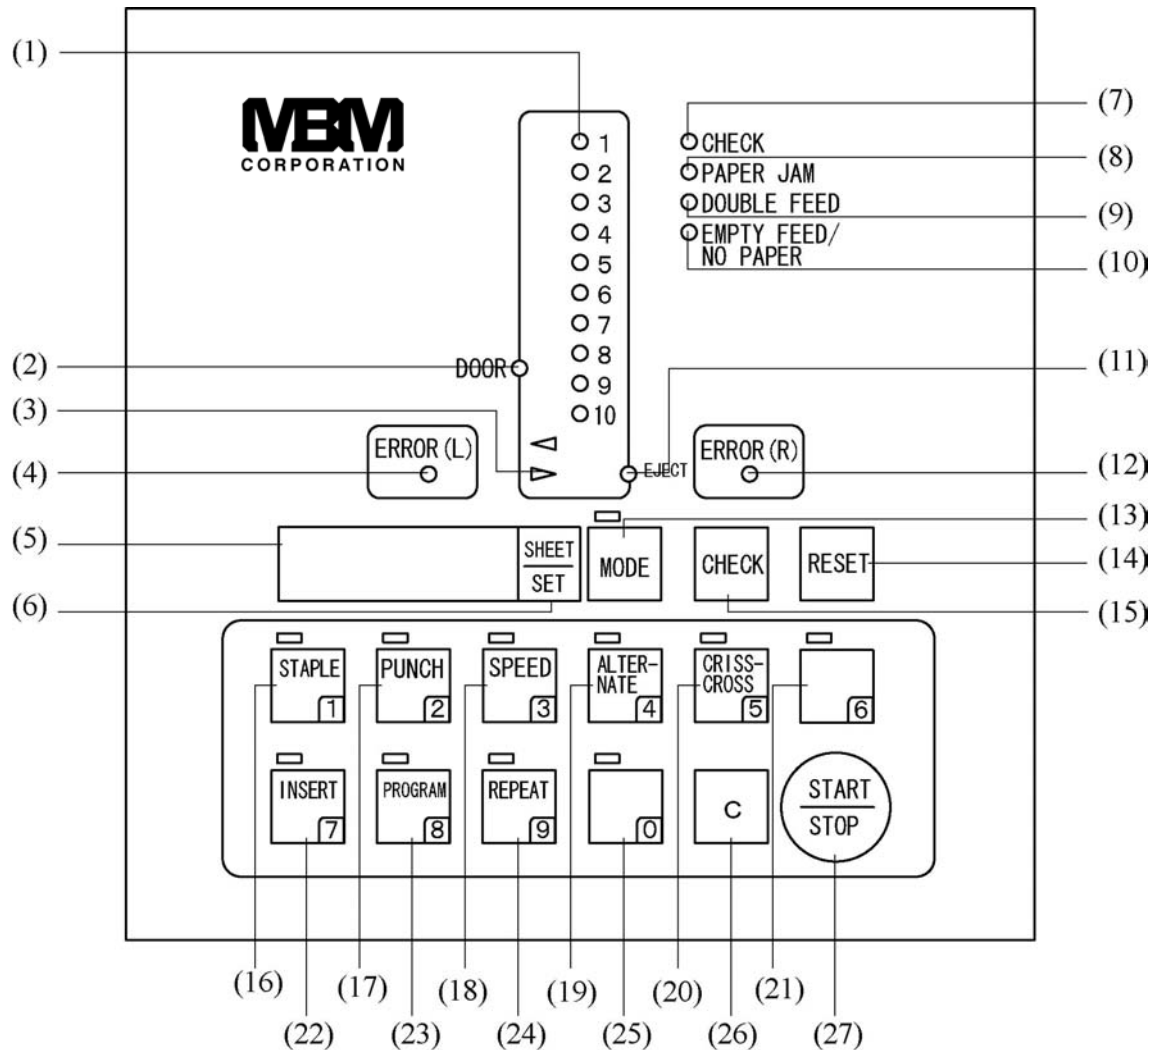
(1)
(2)
(3)
(4)
(5)
(6)

MBM
CORPORATION

1
2
3
4
5
6
7
8
9
10

DOOR

ERROR (L)

EJECT

CHECK
PAPER JAM
DOUBLE FEED
EMPTY FEED/
NO PAPER

ERROR (R)

(7)
(8)
(9)
(10)
(11)
(12)
(13)
(14)
(15)

SHEET
SET

MODE

CHECK

RESET

STAPLE 1
PUNCH 2
SPEED 3
ALTER-
NATE 4
CRISS-
CROSS 5
6

INSERT 7
PROGRAM 8
REPEAT 9
0
C
START
STOP

(16)
(17)
(18)
(19)
(20)
(21)
(22)
(23)
(24)
(25)
(26)
(27)